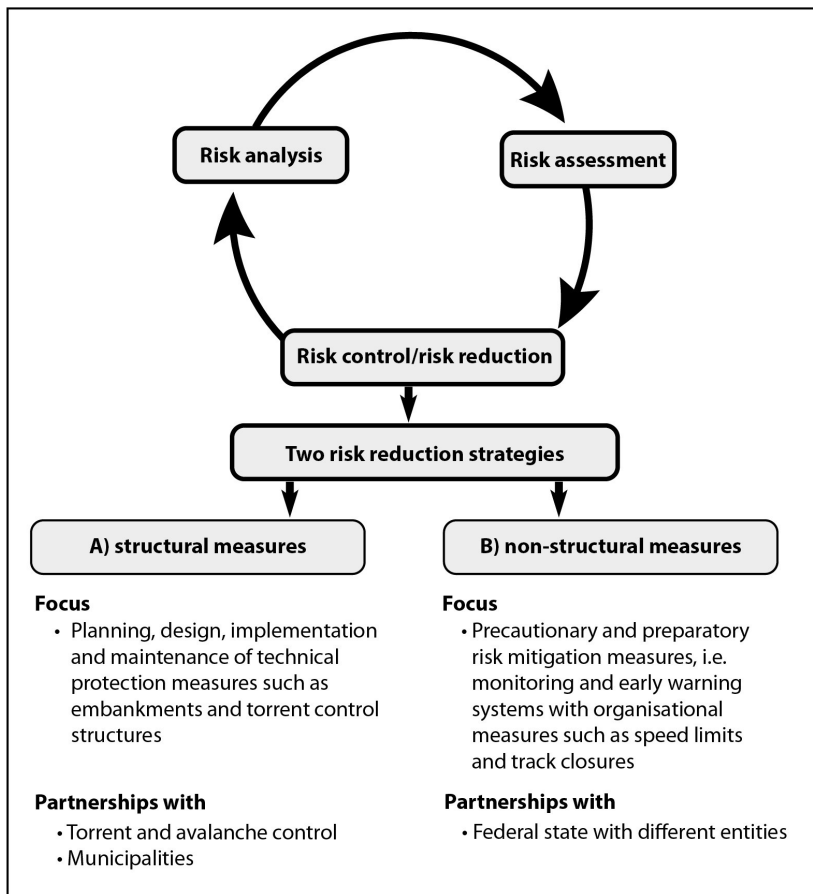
Risk analysis

Risk assessment

Risk control/risk reduction

Two risk reduction strategies

A) structural measures

B) non-structural measures

Focus
• Planning, design, implementation and maintenance of technical protection measures such as embankments and torrent control structures

Partnerships with
• Torrent and avalanche control
• Municipalities

Focus
• Precautionary and preparatory risk mitigation measures, i.e. monitoring and early warning systems with organisational measures such as speed limits and track closures

Partnerships with
• Federal state with different entities